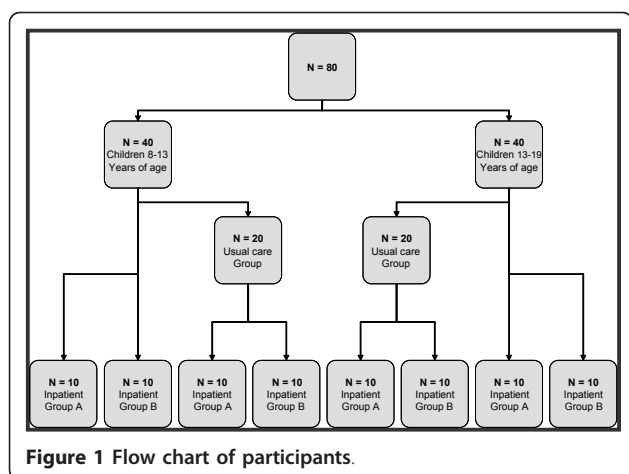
N = 80

N = 40
Children 8-13
Years of age

N = 40
Children 13-19
Years of age

N = 20
Usual care
Group

N = 20
Usual care
Group

N = 10
Inpatient
Group A

N = 10
Inpatient
Group B

N = 10
Inpatient
Group A

N = 10
Inpatient
Group B

N = 10
Inpatient
Group A

N = 10
Inpatient
Group B

N = 10
Inpatient
Group A

N = 10
Inpatient
Group B

Figure 1 Flow chart of participants.